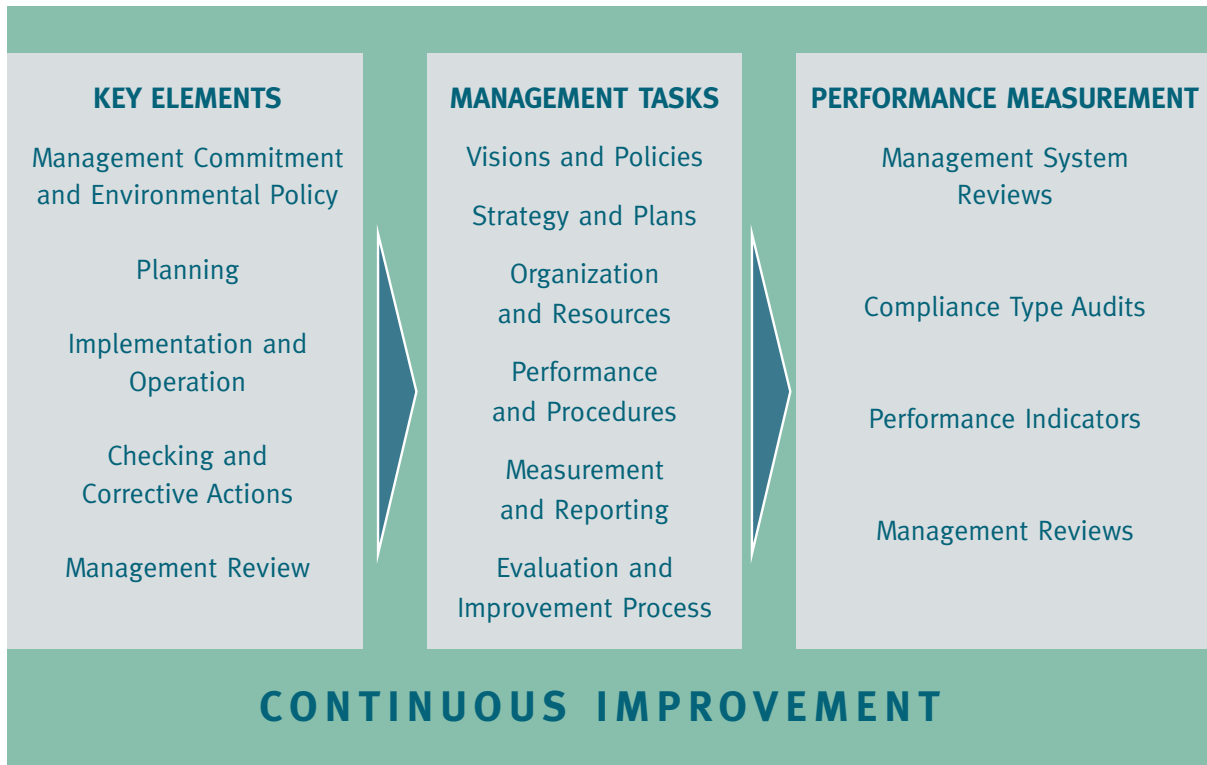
KEY ELEMENTS

Management Commitment and Environmental Policy

Planning

Implementation and Operation

Checking and Corrective Actions

Management Review

MANAGEMENT TASKS

Visions and Policies

Strategy and Plans

Organization and Resources

Performance and Procedures

Measurement and Reporting

Evaluation and Improvement Process

PERFORMANCE MEASUREMENT

Management System Reviews

Compliance Type Audits

Performance Indicators

Management Reviews

CONTINUOUS IMPROVEMENT